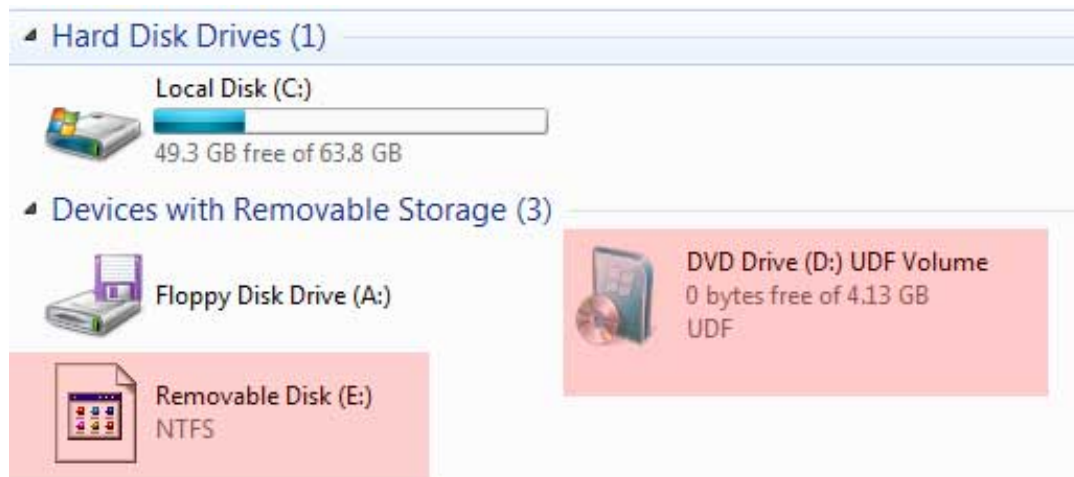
Hard Disk Drives (1)

Local Disk (C:)
49.3 GB free of 63.8 GB

Devices with Removable Storage (3)

Floppy Disk Drive (A:)

DVD Drive (D:) UDF Volume
0 bytes free of 4.13 GB
UDF

Removable Disk (E:)
NTFS